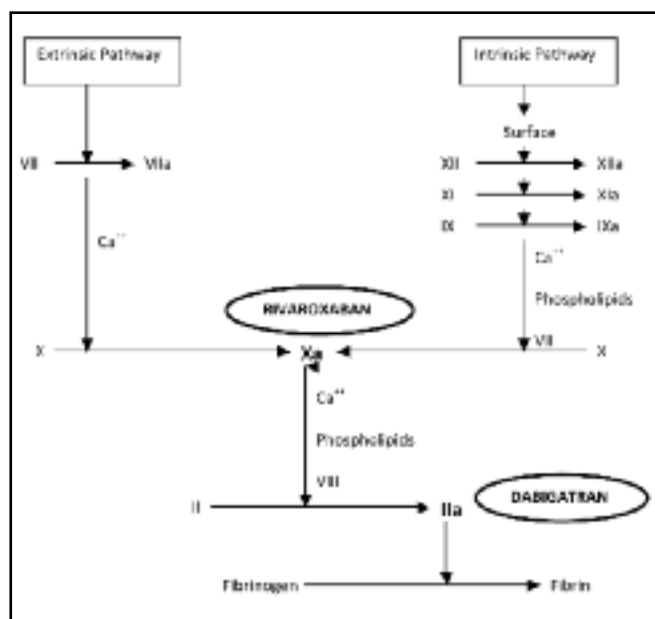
Extrinsic Pathway

Intrinsic Pathway

Surface

VII

VIIa

XII

XIIa

XI

XIa

IX

IXa

$Ca^{++}$

$Ca^{++}$

Phospholipids

RIVAROXABAN

X

Xa

VII

X

$Ca^{++}$

Phospholipids

VIII

II

IIa

DABIGATRAN

Fibrinogen

Fibrin